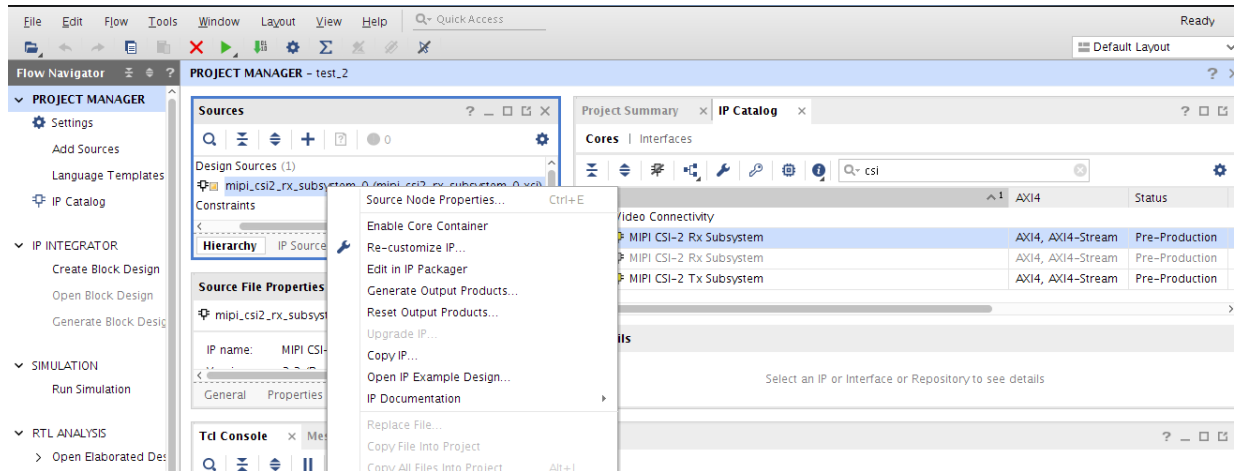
File Edit Flow Tools Window Layout View Help Quick Access

Ready

Default Layout

Flow Navigator

PROJECT MANAGER - test_2

? ×

PROJECT MANAGER
Settings
Add Sources
Language Templates
IP Catalog

IP INTEGRATOR
Create Block Design
Open Block Design
Generate Block Desig

SIMULATION
Run Simulation

RTL ANALYSIS
Open Elaborated De

Sources

Design Sources (1)
mipi_csi2_rx_subsystem_0 (mipi_csi2_rx_subsystem_0.xci)
Constraints

Hierarchy IP Source

Source File Properties

mipi_csi2_rx_subsyst

IP name: MIPI CSI-

General Properties

Tcl Console Me

Source Node Properties... Ctrl+E
Enable Core Container
Re-customize IP...
Edit in IP Packager
Generate Output Products...
Reset Output Products...
Upgrade IP...
Copy IP...
Open IP Example Design...
IP Documentation
Replace File...
Copy File Into Project
Copy All Files Into Project Alt+I

Project Summary IP Catalog

Cores | Interfaces

csi

AXI4 Status

Video Connectivity

| | AXI4 | Status |
|---|---|---|
| MIPI CSI-2 Rx Subsystem | AXI4, AXI4-Stream | Pre-Production |
| MIPI CSI-2 Rx Subsystem | AXI4, AXI4-Stream | Pre-Production |
| MIPI CSI-2 Tx Subsystem | AXI4, AXI4-Stream | Pre-Production |

ils

Select an IP or Interface or Repository to see details